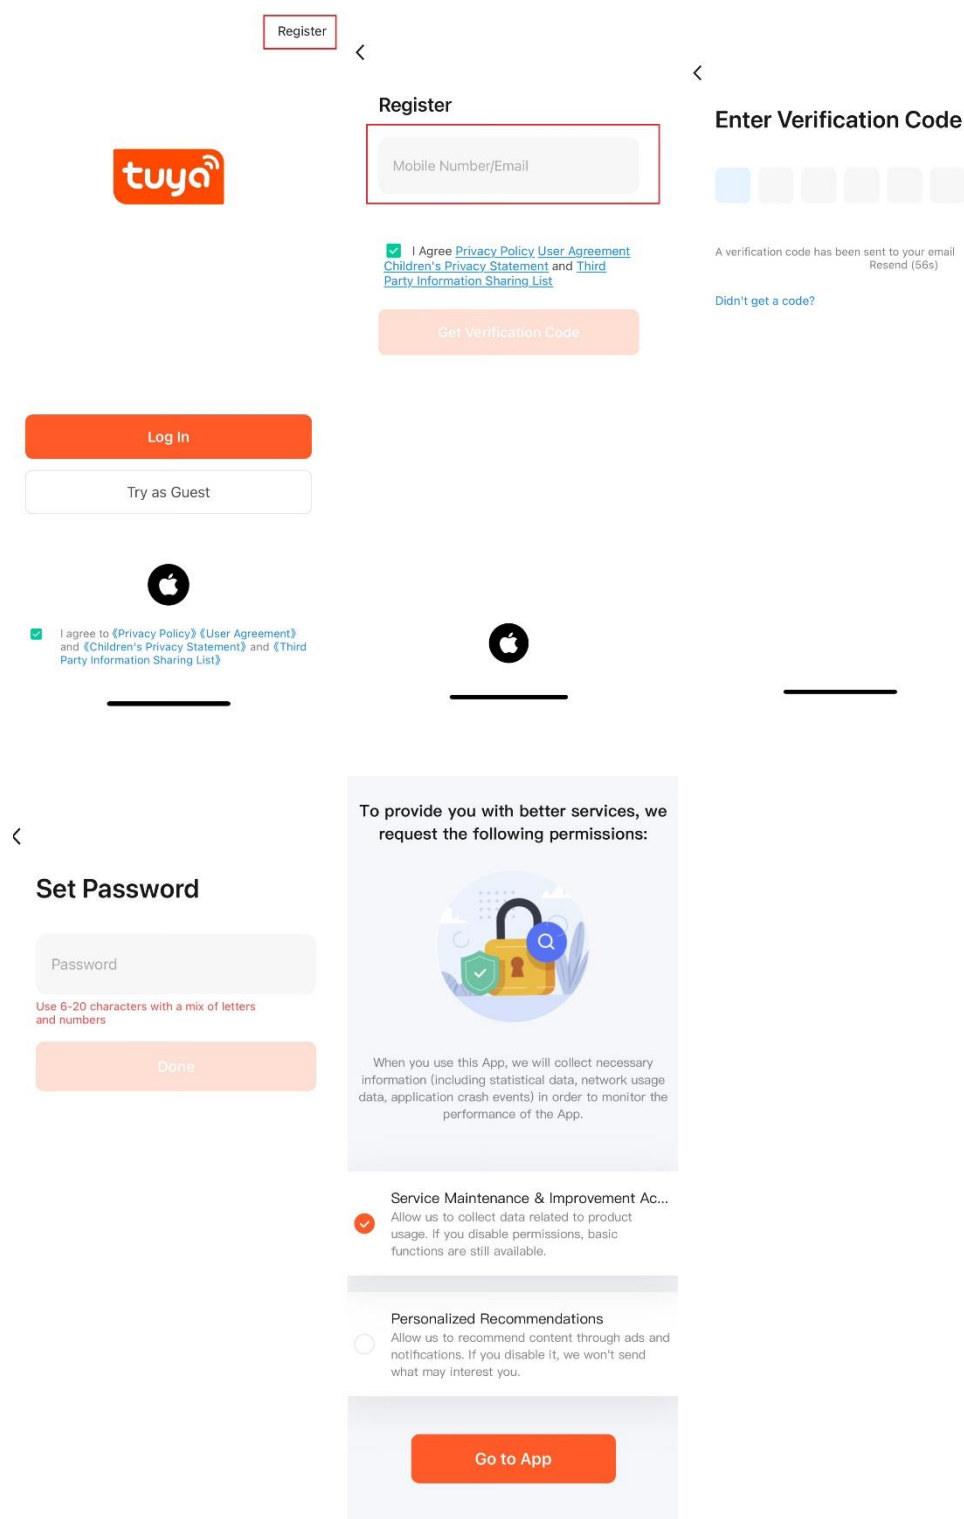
Register

tuya

Log In

Try as Guest

I agree to《Privacy Policy》《User Agreement》 and《Children's Privacy Statement》 and《Third Party Information Sharing List》

Register

Mobile Number/Email

I Agree Privacy Policy User Agreement Children's Privacy Statement and Third Party Information Sharing List

Get Verification Code

Enter Verification Code

A verification code has been sent to your email Resend (56s)

Didn't get a code?

Set Password

Password

Use 6-20 characters with a mix of letters and numbers

Done

To provide you with better services, we request the following permissions:

When you use this App, we will collect necessary information (including statistical data, network usage data, application crash events) in order to monitor the performance of the App.

Service Maintenance & Improvement Ac...
Allow us to collect data related to product usage. If you disable permissions, basic functions are still available.

Personalized Recommendations
Allow us to recommend content through ads and notifications. If you disable it, we won't send what may interest you.

Go to App